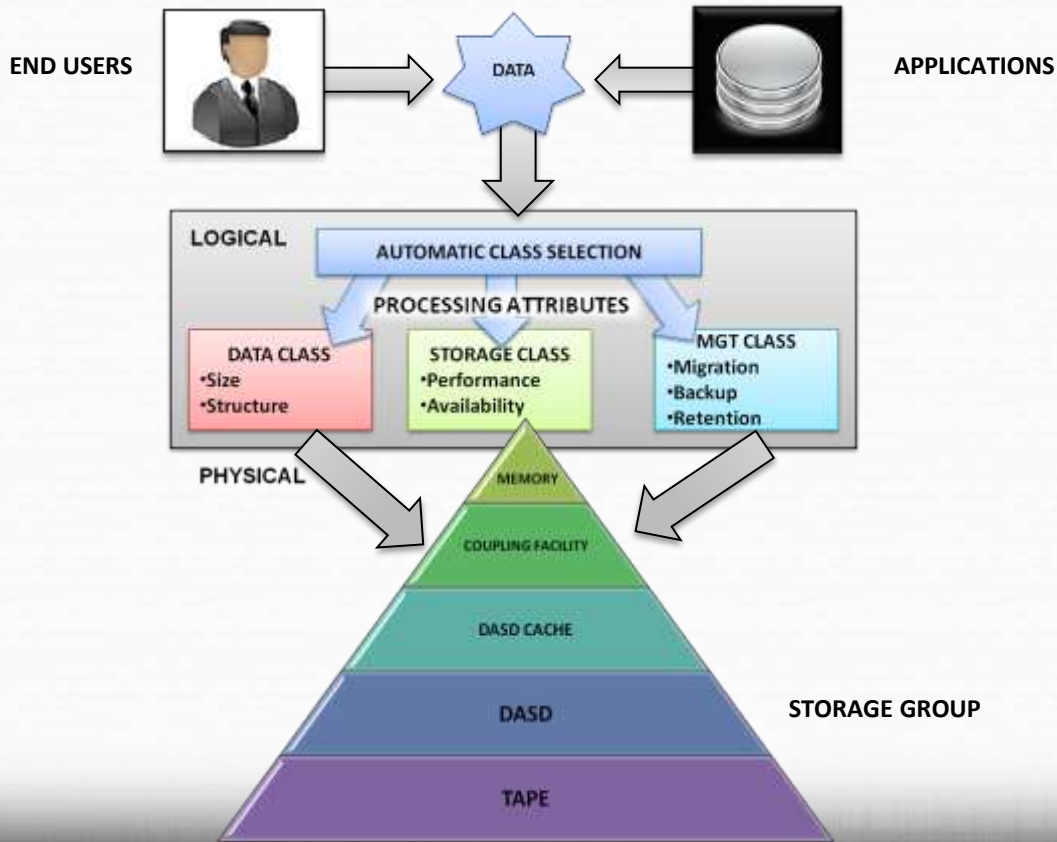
END USERS

DATA

APPLICATIONS

LOGICAL

AUTOMATIC CLASS SELECTION

PROCESSING ATTRIBUTES

DATA CLASS
•Size
•Structure

STORAGE CLASS
•Performance
•Availability

MGT CLASS
•Migration
•Backup
•Retention

PHYSICAL

MEMORY

COUPLING FACILITY

DASD CACHE

DASD

TAPE

STORAGE GROUP